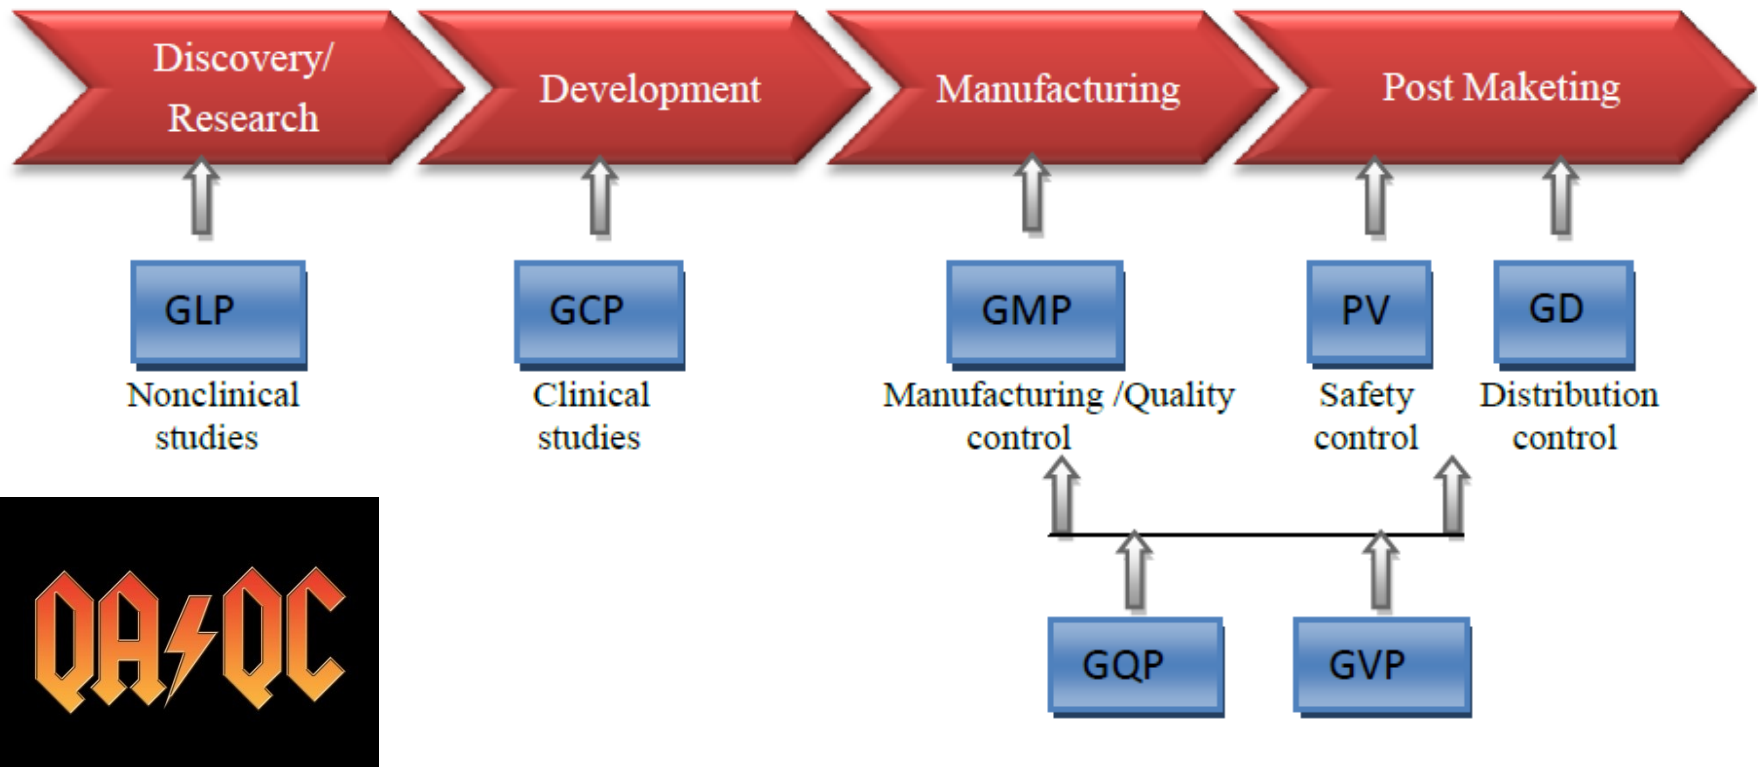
Discovery/ Research

Development

Manufacturing

Post Maketing

GLP

Nonclinical studies

GCP

Clinical studies

GMP

Manufacturing /Quality control

PV

Safety control

GD

Distribution control

GQP

GVP

QA/QC